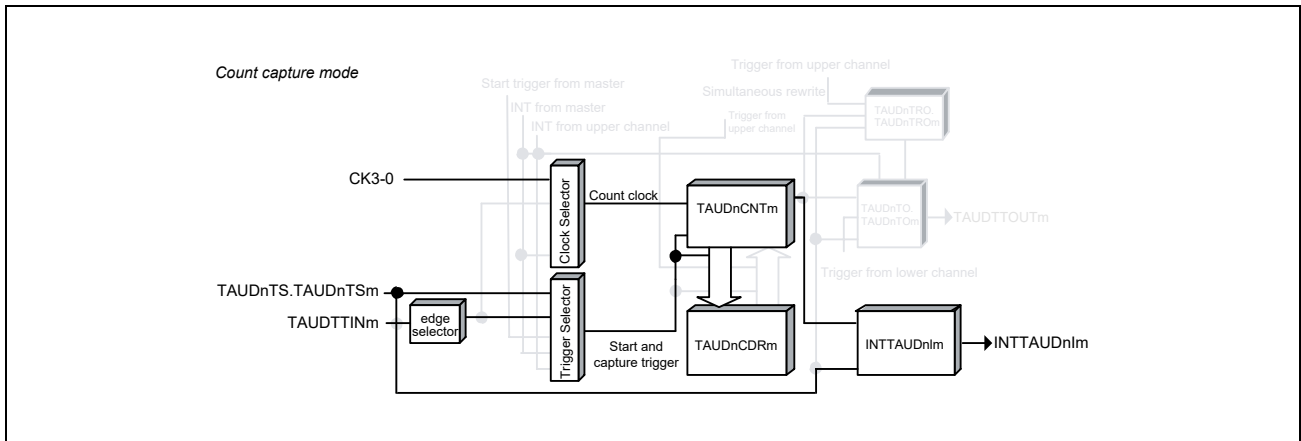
Count capture mode

Start trigger from master

INT from master

INT from upper channel

Trigger from upper channel

Simultaneous rewrite

Trigger from upper channel

TAUDnTRO. TAUDnTROm

CK3-0

Clock Selector

Count clock

TAUDnCNTm

TAUDnTO. TAUDnTOm

TAUDTTOUTm

Trigger from lower channel

TAUDnTS.TAUDnTSm

TAUDTTINm

edge selector

Trigger Selector

Start and capture trigger

TAUDnCDRm

INTTAUDnIm

INTTAUDnIm